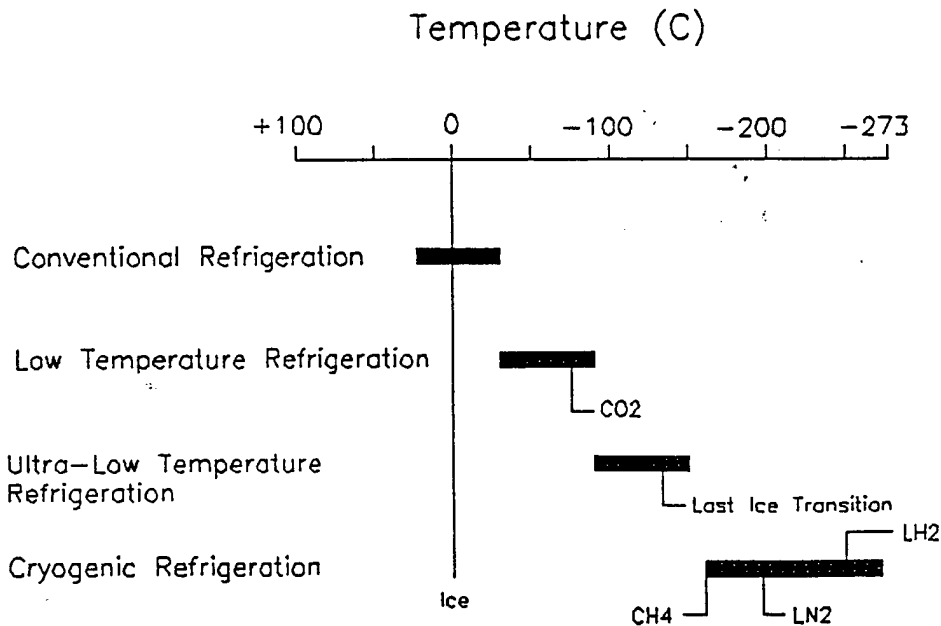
Temperature (C)

+100
0
-100
-200
-273

Conventional Refrigeration

Low Temperature Refrigeration

CO2

Ultra-Low Temperature Refrigeration

Last Ice Transition

LH2

Cryogenic Refrigeration

Ice

CH4

LN2